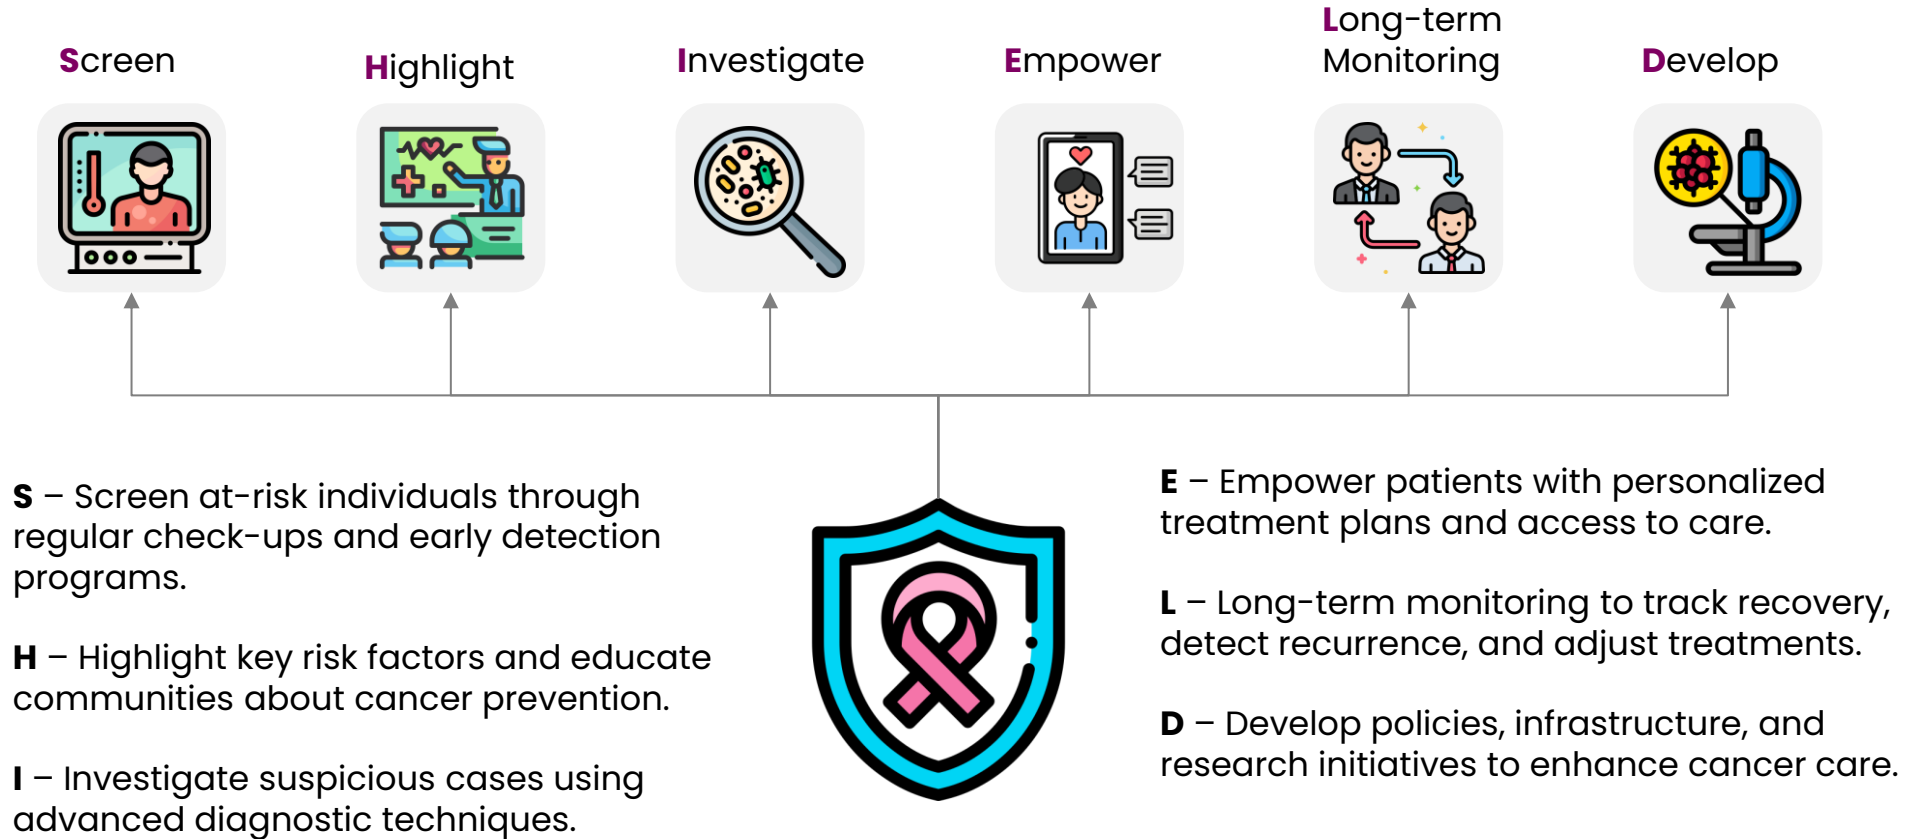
Screen

Highlight

Investigate

Empower

Long-term Monitoring

Develop

S – Screen at-risk individuals through regular check-ups and early detection programs.

H – Highlight key risk factors and educate communities about cancer prevention.

I – Investigate suspicious cases using advanced diagnostic techniques.

E – Empower patients with personalized treatment plans and access to care.

L – Long-term monitoring to track recovery, detect recurrence, and adjust treatments.

D – Develop policies, infrastructure, and research initiatives to enhance cancer care.